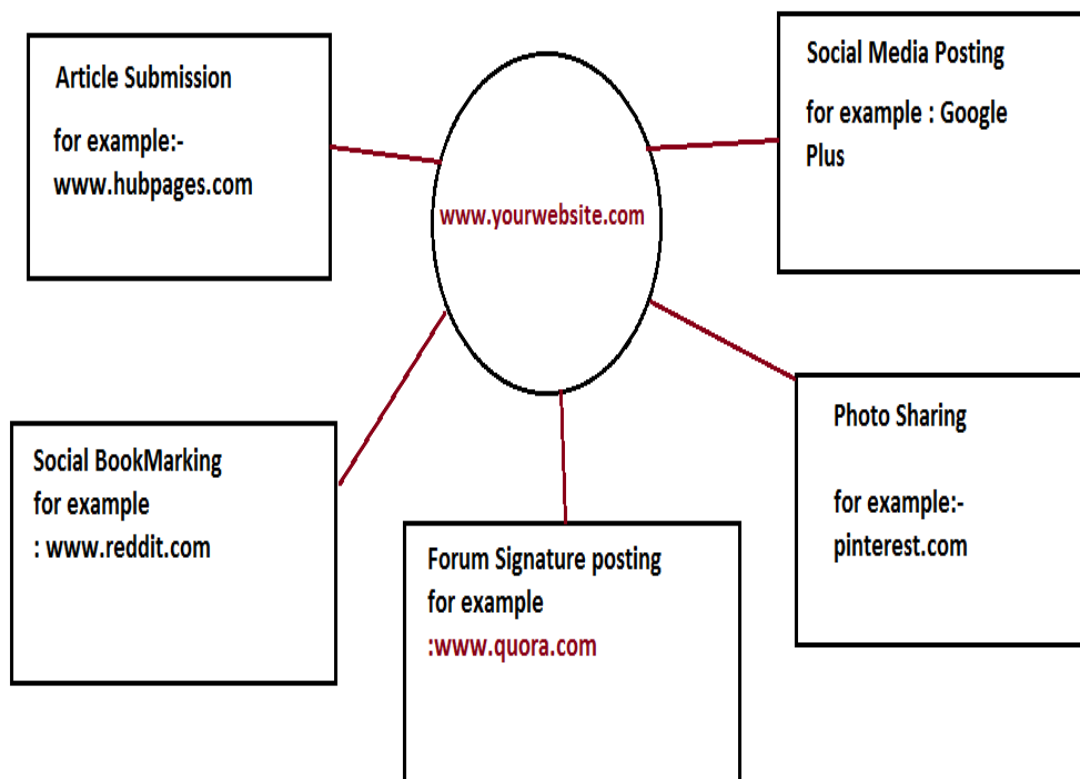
Article Submission

for example:-
www.hubpages.com

Social Media Posting

for example : Google Plus

www.yourwebsite.com

Social BookMarking
for example
: www.reddit.com

Forum Signature posting
for example
:www.quora.com

Photo Sharing

for example:-
pinterest.com